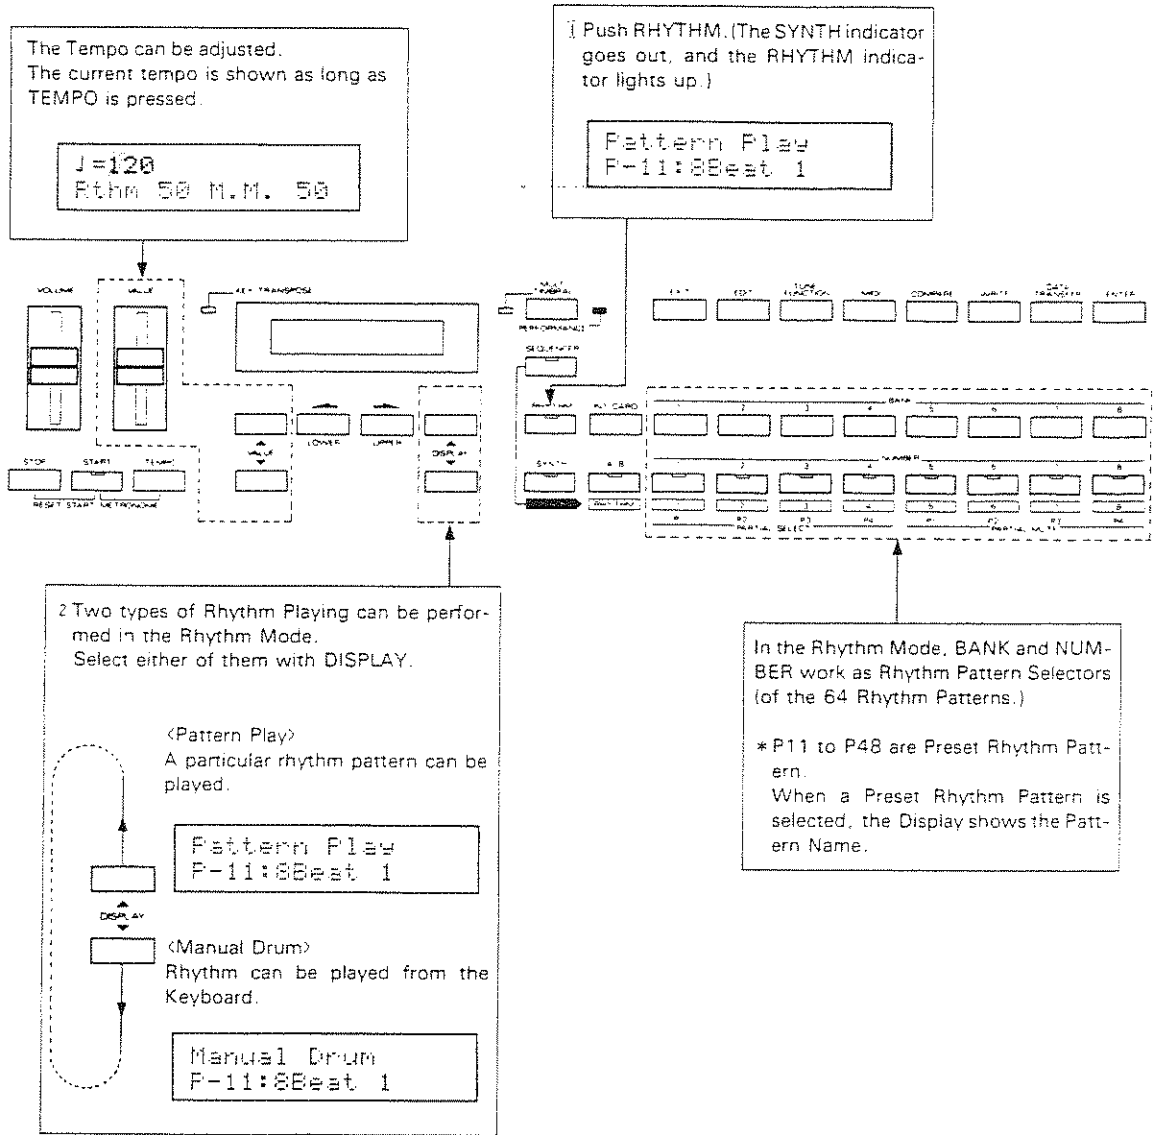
The Tempo can be adjusted.
The current tempo is shown as long as TEMPO is pressed.

♩=120
Rthm 50 M.M. 50

1 Push RHYTHM. (The SYNTH indicator goes out, and the RHYTHM indicator lights up.)

Pattern Play
P-11:8Beat 1

VOLUME
VALUE
KEY TRANSPOSE
MULTI TIMBRAL
PERFORMANCE
SEQUENCER
EXIT
EDIT
TUNE FUNCTION
MIDI
COMPARE
WRITE
DATA TRANSFER
ENTER

VALUE
LOWER
UPPER
DISPLAY
RHYTHM
INT CARD
SYNTH
A B
RHYTHM
BANK
NUMBER
1 2 3 4 5 6 7 8
1 2 3 4 5 6 7 8
P1 P2 P3 P4 P1 P2 P3 P4
PARTIAL SELECT
PARTIAL MUTE

STOP
START
TEMPO
RESET START
METRONOME

2 Two types of Rhythm Playing can be performed in the Rhythm Mode.
Select either of them with DISPLAY.

⟨Pattern Play⟩
A particular rhythm pattern can be played.

Pattern Play
P-11:8Beat 1

DISPLAY

⟨Manual Drum⟩
Rhythm can be played from the Keyboard.

Manual Drum
P-11:8Beat 1

In the Rhythm Mode, BANK and NUMBER work as Rhythm Pattern Selectors (of the 64 Rhythm Patterns.)

* P11 to P48 are Preset Rhythm Pattern.
When a Preset Rhythm Pattern is selected, the Display shows the Pattern Name.